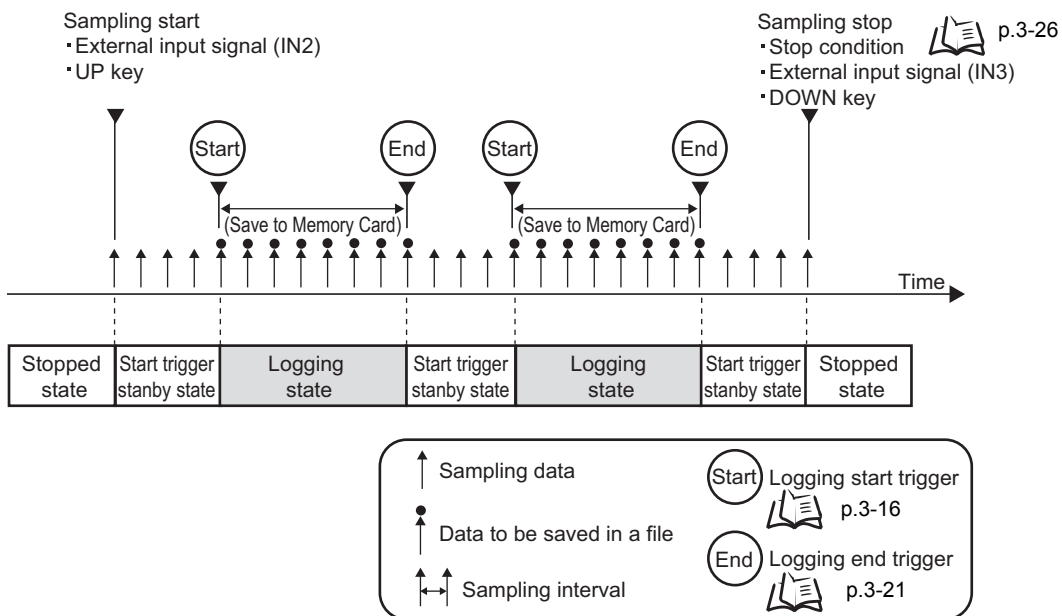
Sampling start
·External input signal (IN2)
·UP key

Sampling stop
·Stop condition p.3-26
·External input signal (IN3)
·DOWN key

Start End Start End

(Save to Memory Card) (Save to Memory Card)

Time

| Stopped state | Start trigger stanby state | Logging state | Start trigger stanby state | Logging state | Start trigger stanby state | Stopped state |
|---|---|---|---|---|---|---|

Sampling data
Data to be saved in a file
Sampling interval
Start Logging start trigger p.3-16
End Logging end trigger p.3-21